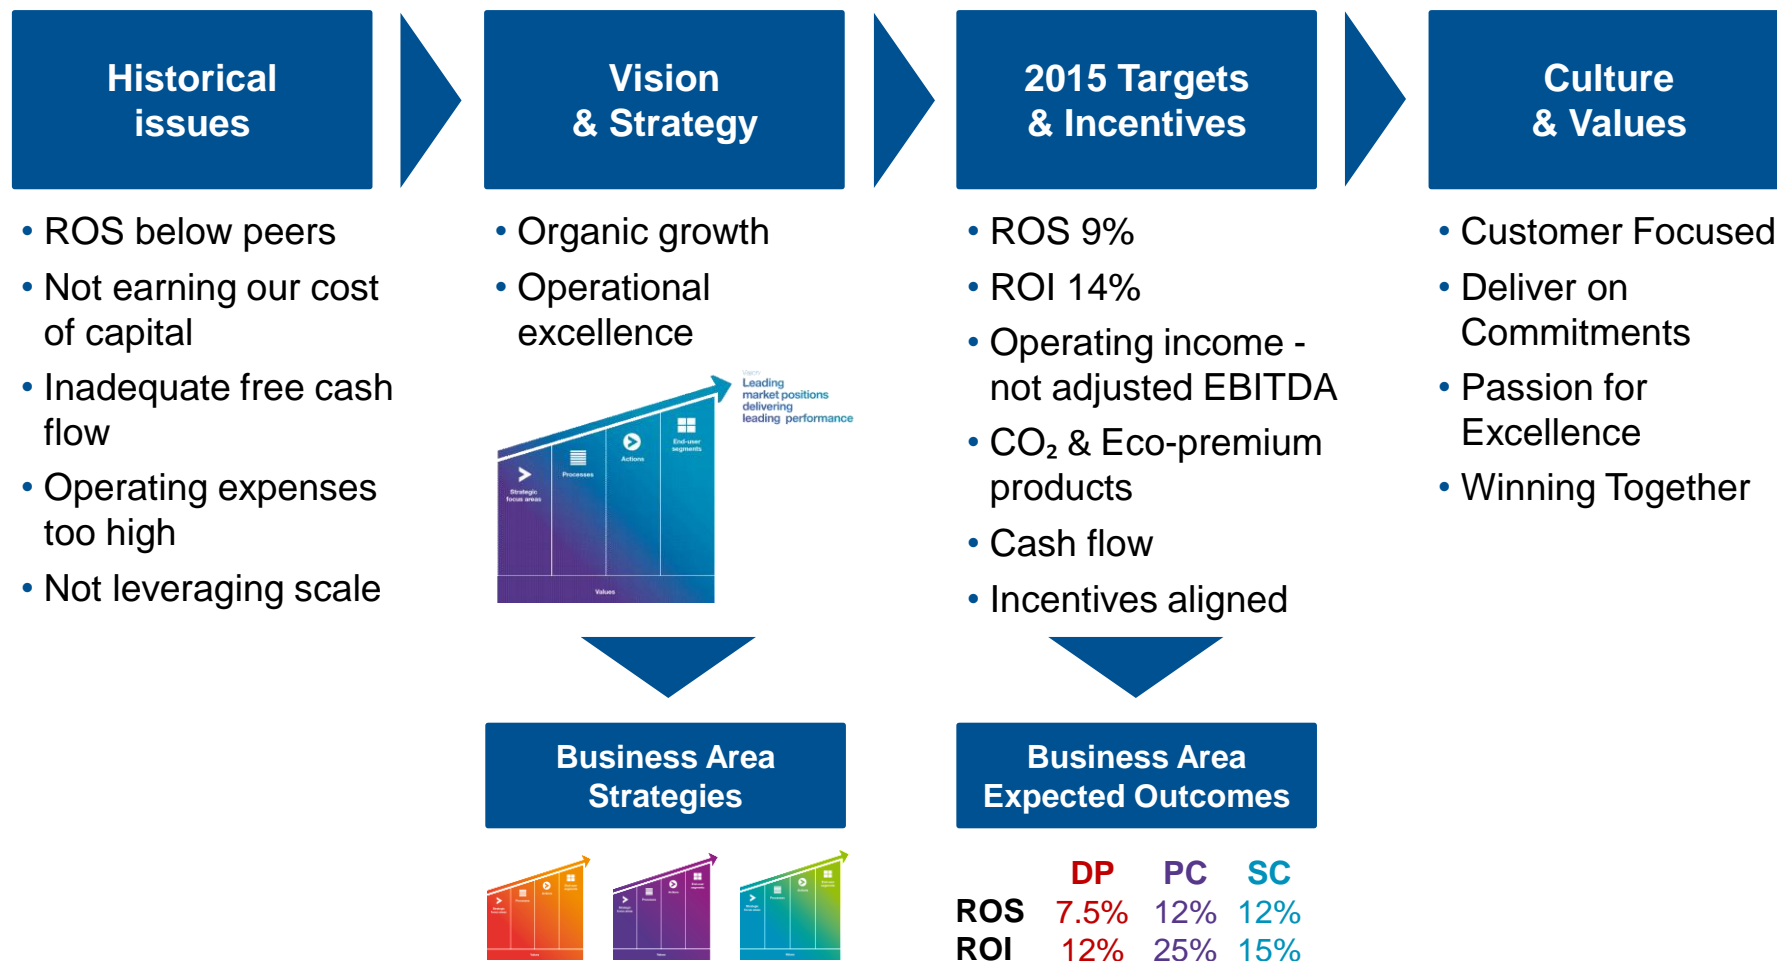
Historical issues

• ROS below peers
• Not earning our cost of capital
• Inadequate free cash flow
• Operating expenses too high
• Not leveraging scale

Vision & Strategy

• Organic growth
• Operational excellence

Vision
Leading market positions delivering leading performance

Strategic focus areas
Processes
Actions
End-user segments
Values

2015 Targets & Incentives

• ROS 9%
• ROI 14%
• Operating income - not adjusted EBITDA
• $CO_2$ & Eco-premium products
• Cash flow
• Incentives aligned

Culture & Values

• Customer Focused
• Deliver on Commitments
• Passion for Excellence
• Winning Together

Business Area Strategies

Business Area Expected Outcomes

| | DP | PC | SC |
|---|---|---|---|
| ROS | 7.5% | 12% | 12% |
| ROI | 12% | 25% | 15% |